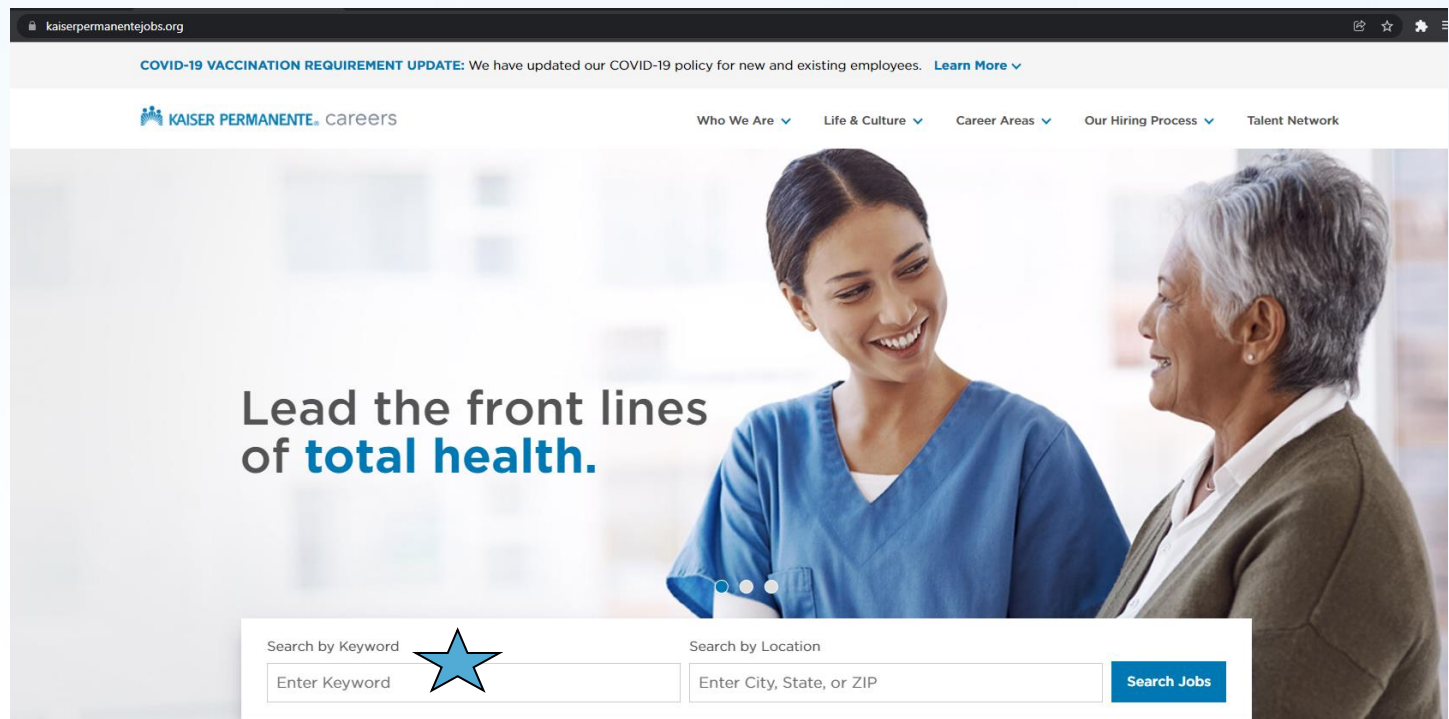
kaiserpermanentejobs.org

COVID-19 VACCINATION REQUIREMENT UPDATE: We have updated our COVID-19 policy for new and existing employees. Learn More

KAISER PERMANENTE. careers

Who We Are
Life & Culture
Career Areas
Our Hiring Process
Talent Network

Lead the front lines of total health.

Search by Keyword
Enter Keyword
Search by Location
Enter City, State, or ZIP
Search Jobs